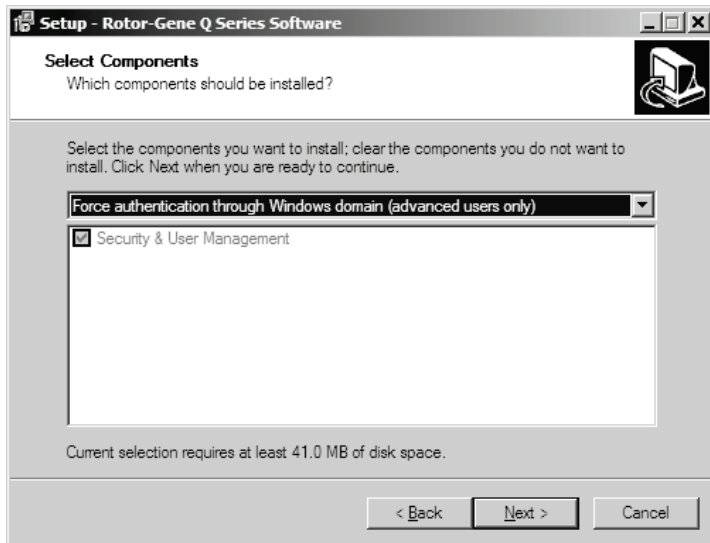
Setup - Rotor-Gene Q Series Software

Select Components
Which components should be installed?

Select the components you want to install; clear the components you do not want to install. Click Next when you are ready to continue.

Force authentication through Windows domain (advanced users only)

Security & User Management

Current selection requires at least 41.0 MB of disk space.

< Back | Next > | Cancel